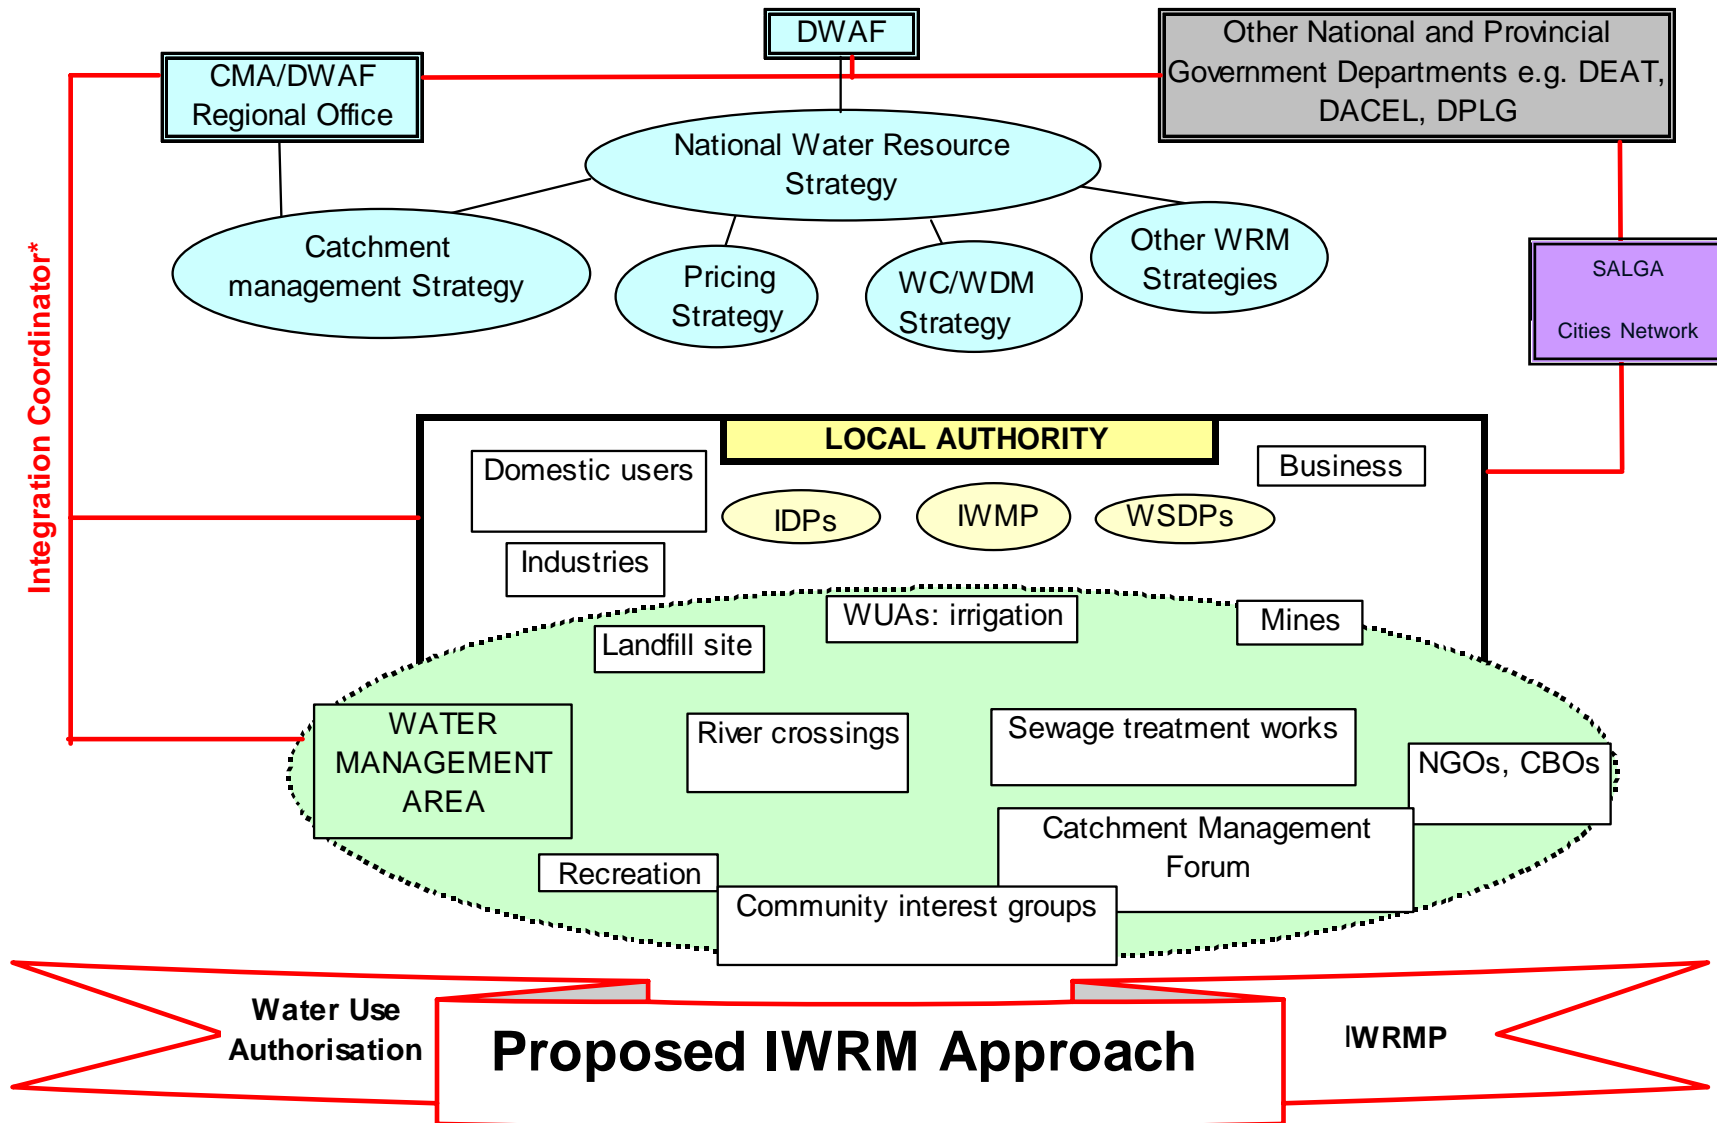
DWAF

CMA/DWAF Regional Office

Other National and Provincial Government Departments e.g. DEAT, DACEL, DPLG

National Water Resource Strategy

Catchment management Strategy

Pricing Strategy

WC/WDM Strategy

Other WRM Strategies

SALGA

Cities Network

Integration Coordinator*

LOCAL AUTHORITY

Domestic users

Business

IDPs

IWMP

WSDPs

Industries

WUAs: irrigation

Mines

Landfill site

WATER MANAGEMENT AREA

River crossings

Sewage treatment works

NGOs, CBOs

Catchment Management Forum

Recreation

Community interest groups

Water Use Authorisation

Proposed IWRM Approach

IWRMP